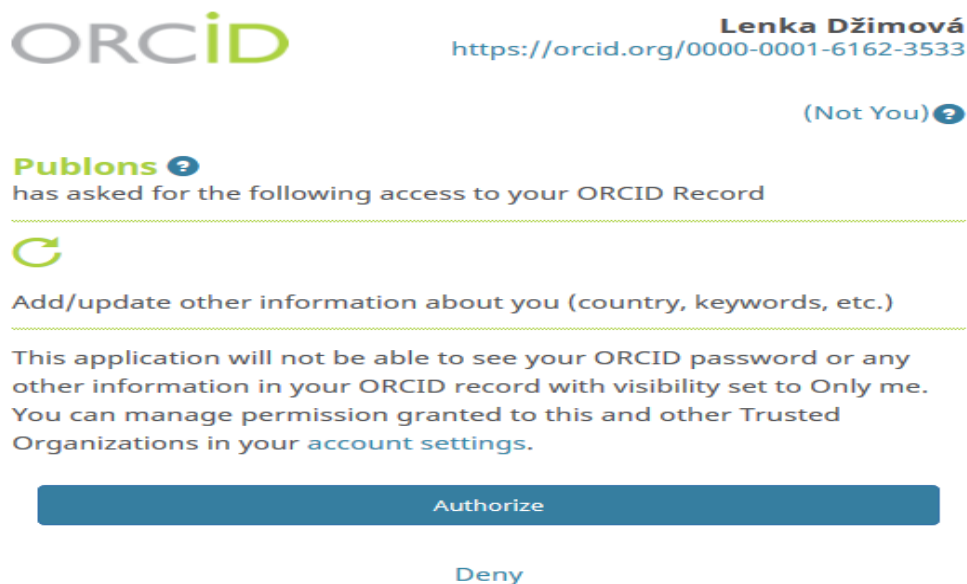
ORCID

Lenka Džimová
https://orcid.org/0000-0001-6162-3533

(Not You)

Publons
has asked for the following access to your ORCID Record

Add/update other information about you (country, keywords, etc.)

This application will not be able to see your ORCID password or any other information in your ORCID record with visibility set to Only me. You can manage permission granted to this and other Trusted Organizations in your account settings.

Authorize

Deny